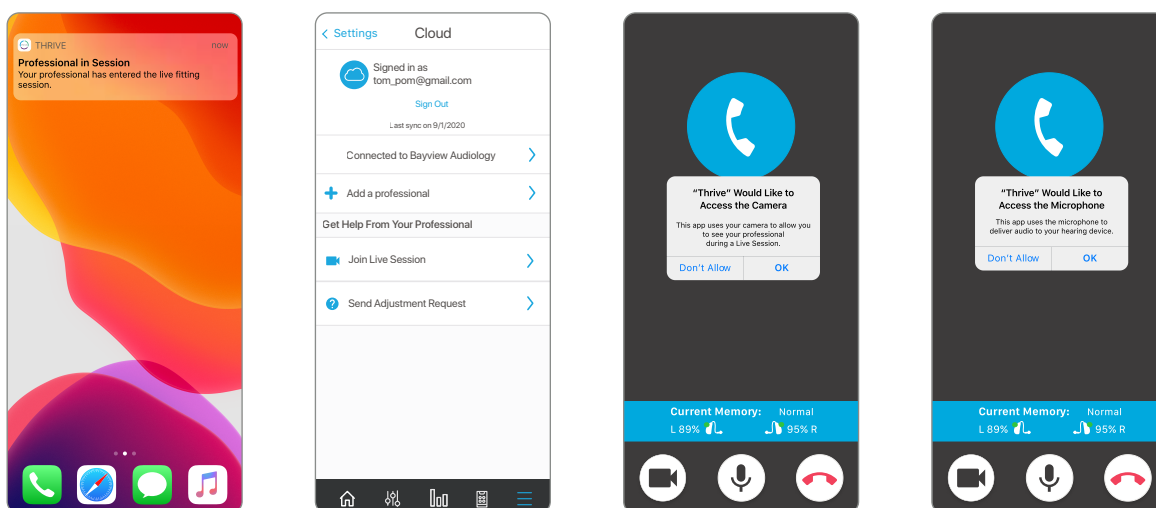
THRIVE
now
Professional in Session
Your professional has entered the live fitting session.

Settings
Cloud
Signed in as
tom_pom@gmail.com
Sign Out
Last sync on 9/1/2020
Connected to Bayview Audiology
Add a professional
Get Help From Your Professional
Join Live Session
Send Adjustment Request

"Thrive" Would Like to Access the Camera
This app uses your camera to allow you to see your professional during a Live Session.
Don't Allow
OK
Current Memory: Normal
L 89%
95% R

"Thrive" Would Like to Access the Microphone
This app uses the microphone to deliver audio to your hearing device.
Don't Allow
OK
Current Memory: Normal
L 89%
95% R